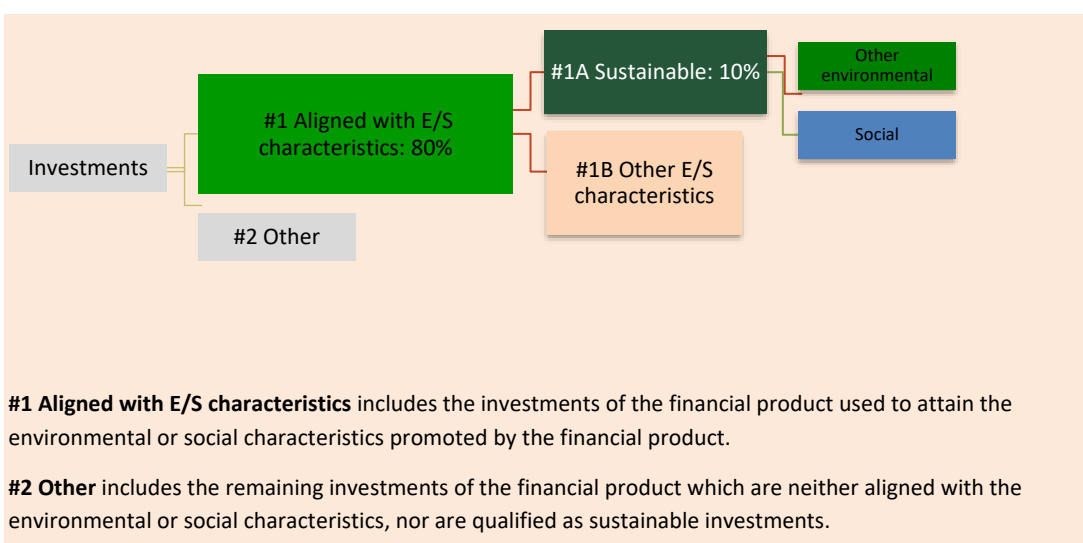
Investments

#1 Aligned with E/S characteristics: 80%

#2 Other

#1A Sustainable: 10%

#1B Other E/S characteristics

Other environmental

Social

**#1 Aligned with E/S characteristics** includes the investments of the financial product used to attain the environmental or social characteristics promoted by the financial product.

**#2 Other** includes the remaining investments of the financial product which are neither aligned with the environmental or social characteristics, nor are qualified as sustainable investments.